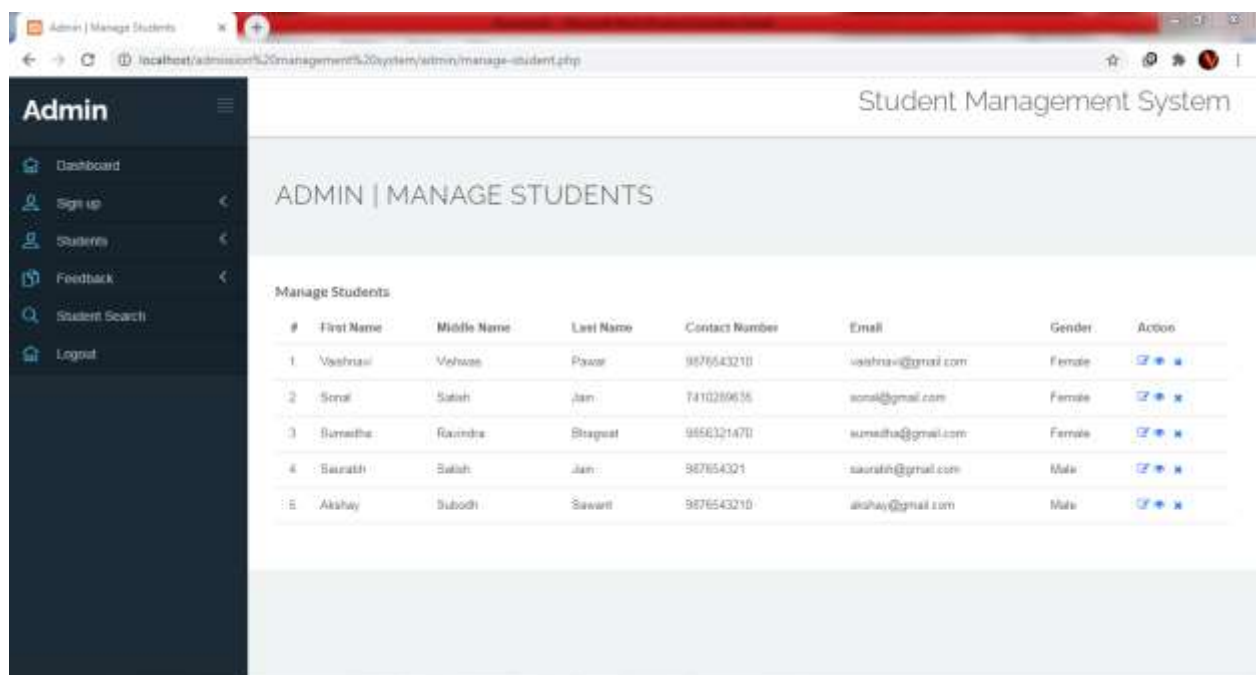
Admin | Manage Students

localhost/admission%20management%20system/admin/manage-student.php

Admin

Dashboard
Sign up
Students
Feedback
Student Search
Logout

Student Management System

ADMIN | MANAGE STUDENTS

Manage Students

| # | First Name | Middle Name | Last Name | Contact Number | Email | Gender | Action |
|---|---|---|---|---|---|---|---|
| 1 | Vaishnavi | Vishwas | Pawar | 9876543210 | vaishnavi@gmail.com | Female | |
| 2 | Sonal | Satish | Jain | 7410289635 | sonal@gmail.com | Female | |
| 3 | Sumedha | Ravindra | Bhagwat | 9856321470 | sumedha@gmail.com | Female | |
| 4 | Saurabh | Satish | Jain | 987654321 | saurabh@gmail.com | Male | |
| 5 | Akshay | Subodh | Sawant | 9876543210 | akshay@gmail.com | Male | |